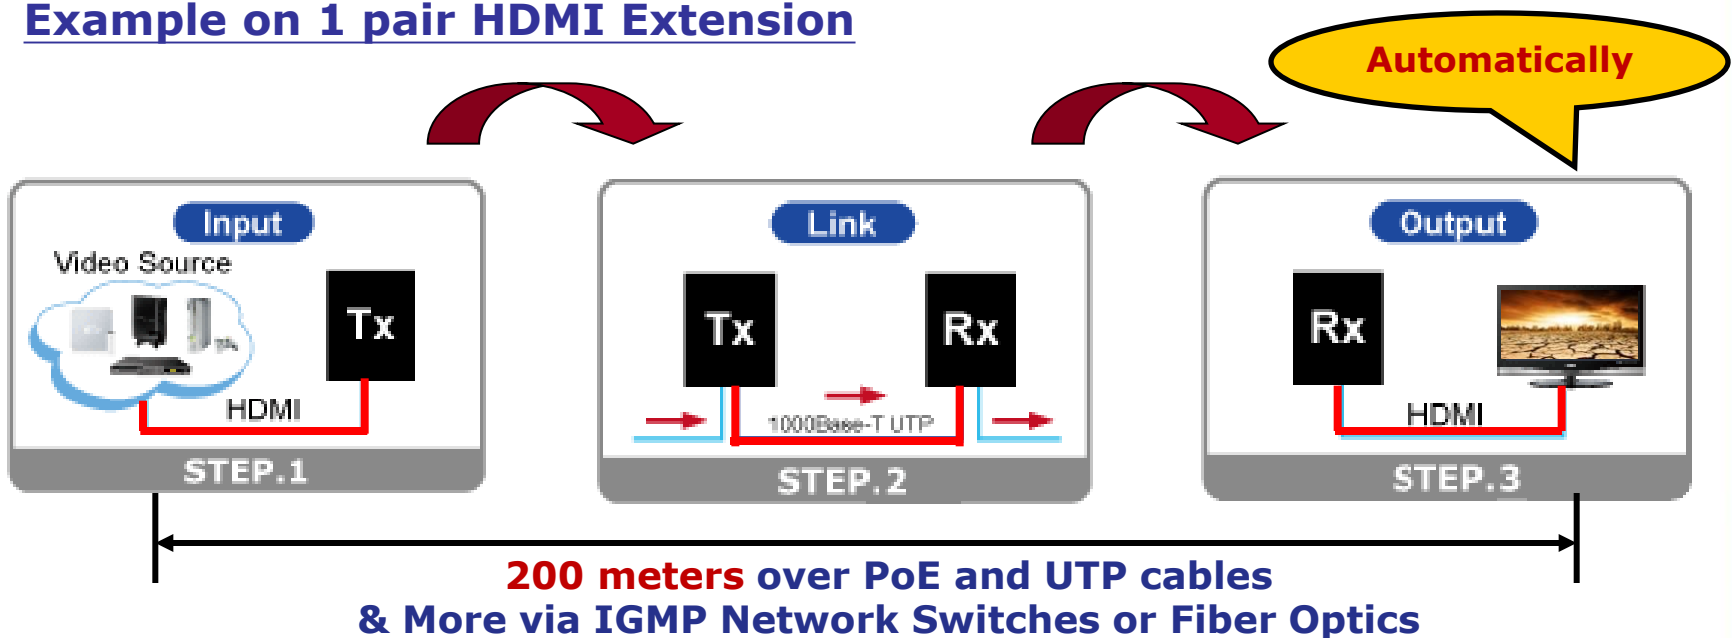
Example on 1 pair HDMI Extension

Automatically

Input

Video Source

Tx

HDMI

STEP.1

Link

Tx

Rx

1000Base-T UTP

STEP.2

Output

Rx

HDMI

STEP.3

200 meters over PoE and UTP cables
& More via IGMP Network Switches or Fiber Optics